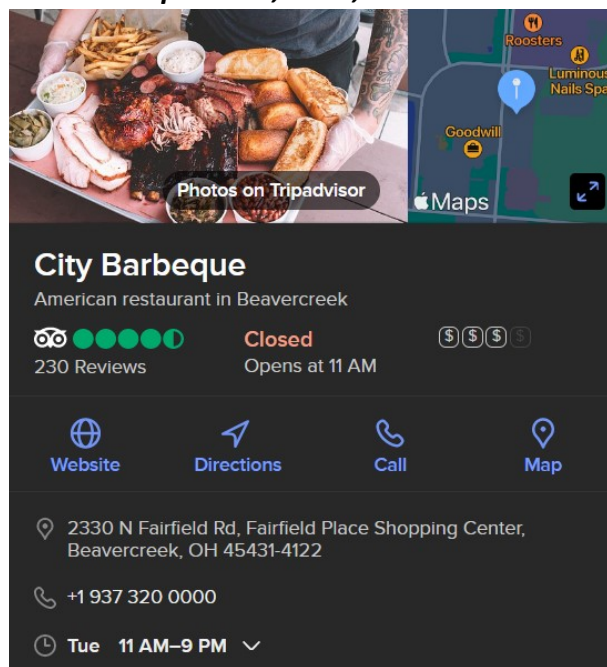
Photos on Tripadvisor

Roosters
Luminous Nails Spa
Goodwill
Maps

City Barbeque
American restaurant in Beavercreek

230 Reviews

Closed
Opens at 11 AM

$$$$

Website
Directions
Call
Map

2330 N Fairfield Rd, Fairfield Place Shopping Center, Beavercreek, OH 45431-4122

+1 937 320 0000

Tue 11 AM–9 PM